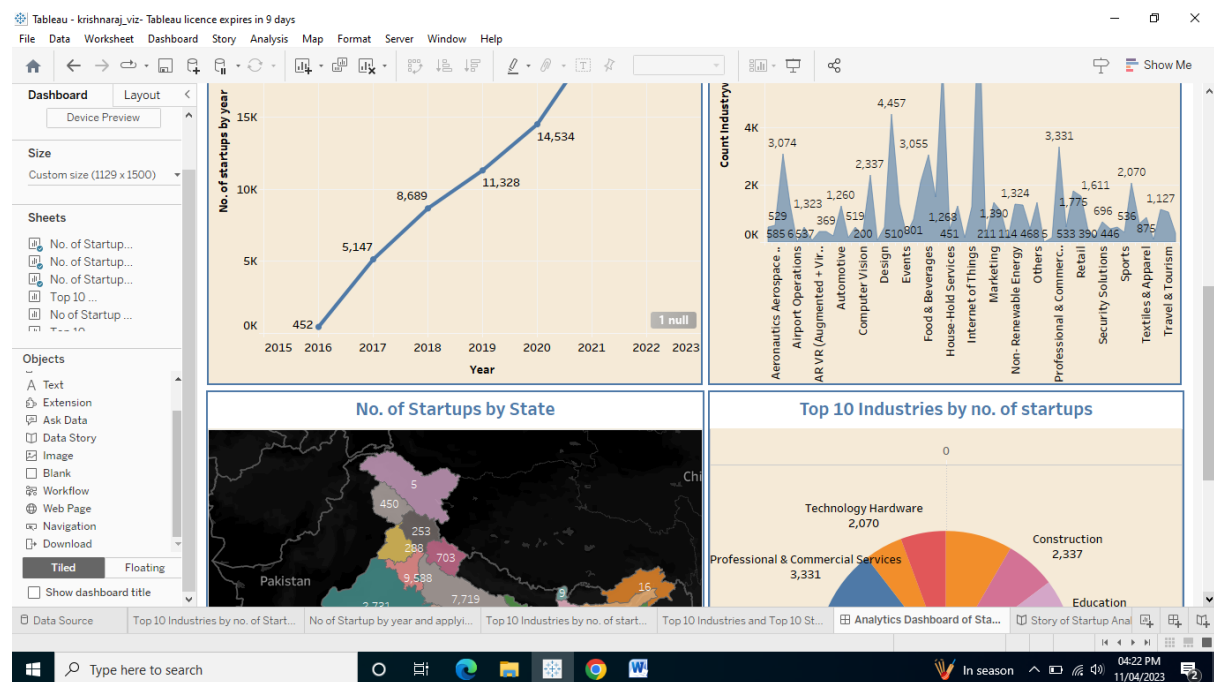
Tableau - krishnaraj_viz- Tableau licence expires in 9 days

File Data Worksheet Dashboard Story Analysis Map Format Server Window Help

Show Me

Dashboard Layout

Device Preview

Size

Custom size (1129 x 1500)

Sheets

No. of Startup...
No. of Startup...
No. of Startup...
Top 10 ...
No of Startup ...

Objects

Text
Extension
Ask Data
Data Story
Image
Blank
Workflow
Web Page
Navigation
Download

Tiled Floating

Show dashboard title

No. of startups by year

15K
10K
5K
0K

452
5,147
8,689
11,328
14,534

1 null

2015 2016 2017 2018 2019 2020 2021 2022 2023

Year

Count Industry

4K
2K
0K

3,074
529
585
6
537
1,323
369
1,260
519
200
2,337
4,457
510
3,055
801
1,263
451
211
1,390
114
468
1,324
5
3,331
533
1,775
390
1,611
446
696
536
2,070
875
1,127

Aeronautics Aerospace ...
Airport Operations
AR VR (Augmented + Vir...
Automotive
Computer Vision
Design
Events
Food & Beverages
House-Hold Services
Internet of Things
Marketing
Non- Renewable Energy
Others
Professional & Commerc...
Retail
Security Solutions
Sports
Textiles & Apparel
Travel & Tourism

No. of Startups by State

5
450
253
288
703
9,588
7,719
16
2,731
Pakistan
Chi

Top 10 Industries by no. of startups

0

Technology Hardware
2,070

Professional & Commercial Services
3,331

Construction
2,337

Education

Data Source
Top 10 Industries by no. of Start...
No of Startup by year and applyi...
Top 10 Industries by no. of start...
Top 10 Industries and Top 10 St...
Analytics Dashboard of Sta...
Story of Startup Anal

Type here to search

In season

04:22 PM
11/04/2023